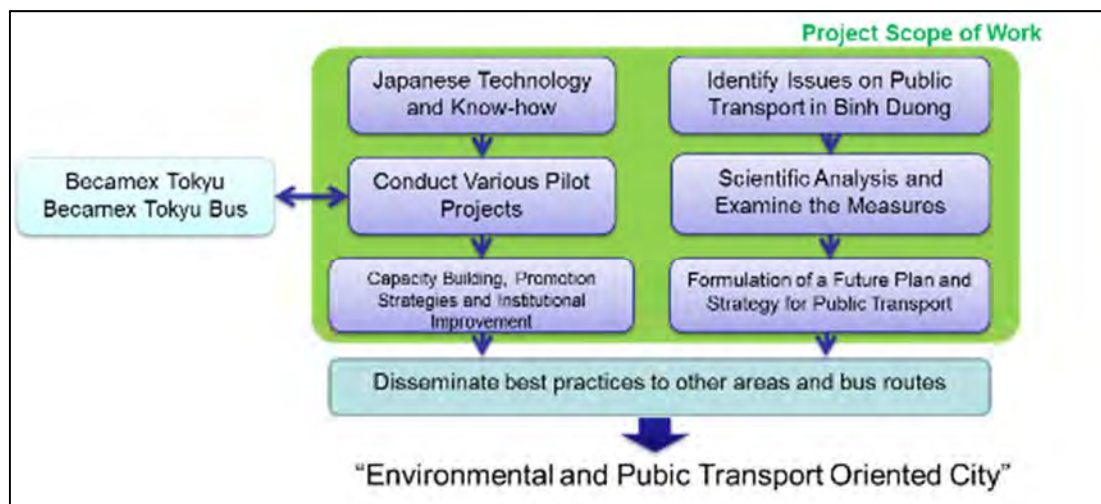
Project Scope of Work

Japanese Technology and Know-how

Conduct Various Pilot Projects

Capacity Building, Promotion Strategies and Institutional Improvement

Identify Issues on Public Transport in Binh Duong

Scientific Analysis and Examine the Measures

Formulation of a Future Plan and Strategy for Public Transport

Becamex Tokyu
Becamex Tokyu Bus

Disseminate best practices to other areas and bus routes

"Environmental and Pubic Transport Oriented City"